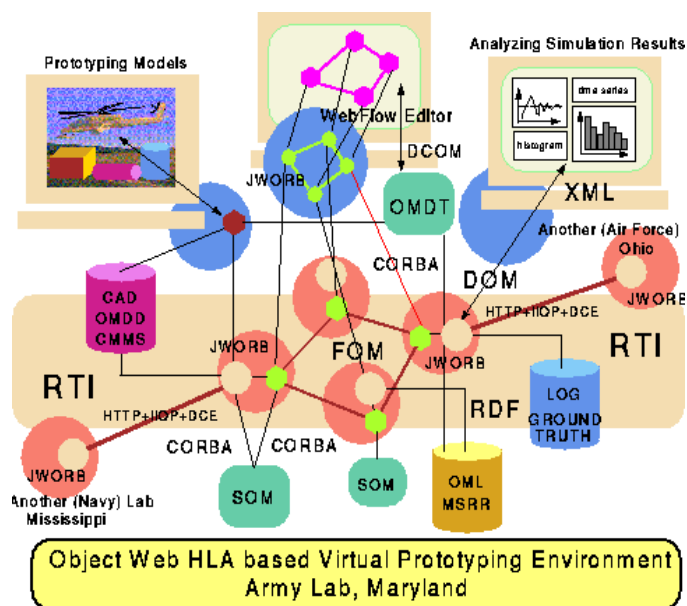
Prototyping Models

WebFlow Editor

Analyzing Simulation Results

time series

histogram

XML

DCOM

JWORB

OMDT

Another (Air Force)
Ohio

CORBA

DOM

JWORB

CAD
OMDD
CMMS

HTTP+IIOP+DCE

JWORB

FOM

JWORB

RTI

RTI

LOG
GROUND
TRUTH

HTTP+IIOP+DCE

RDF

CORBA

CORBA

JWORB

Another (Navy) Lab
Mississippi

SOM

SOM

OML
MSRR

Object Web HLA based Virtual Prototyping Environment
Army Lab, Maryland